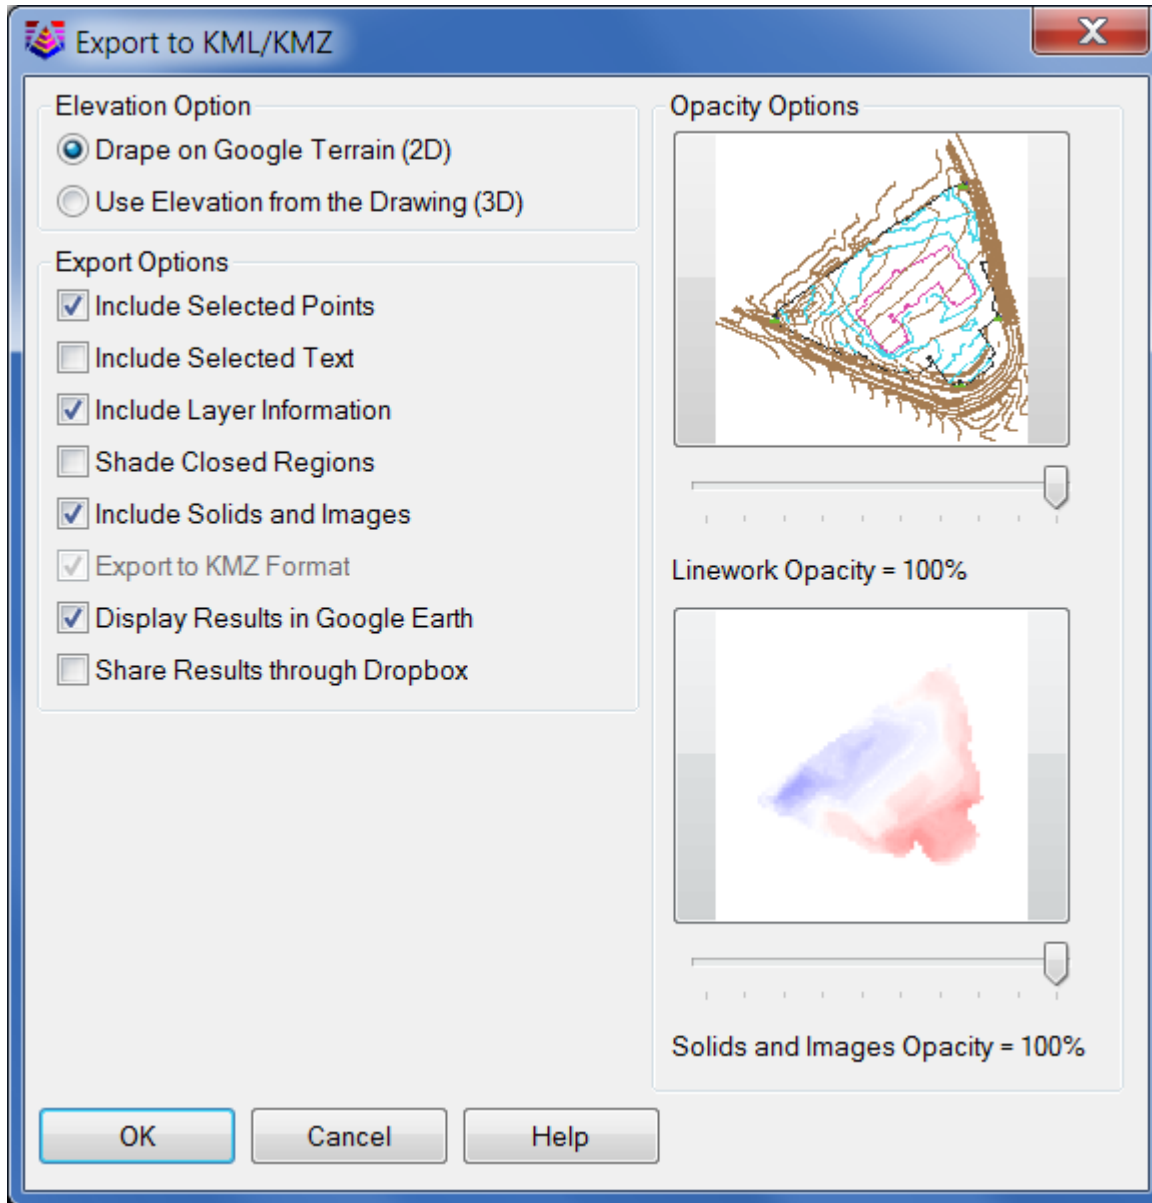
Export to KML/KMZ

Elevation Option
Drape on Google Terrain (2D)
Use Elevation from the Drawing (3D)

Export Options
Include Selected Points
Include Selected Text
Include Layer Information
Shade Closed Regions
Include Solids and Images
Export to KMZ Format
Display Results in Google Earth
Share Results through Dropbox

Opacity Options
Linework Opacity = 100%
Solids and Images Opacity = 100%

OK
Cancel
Help